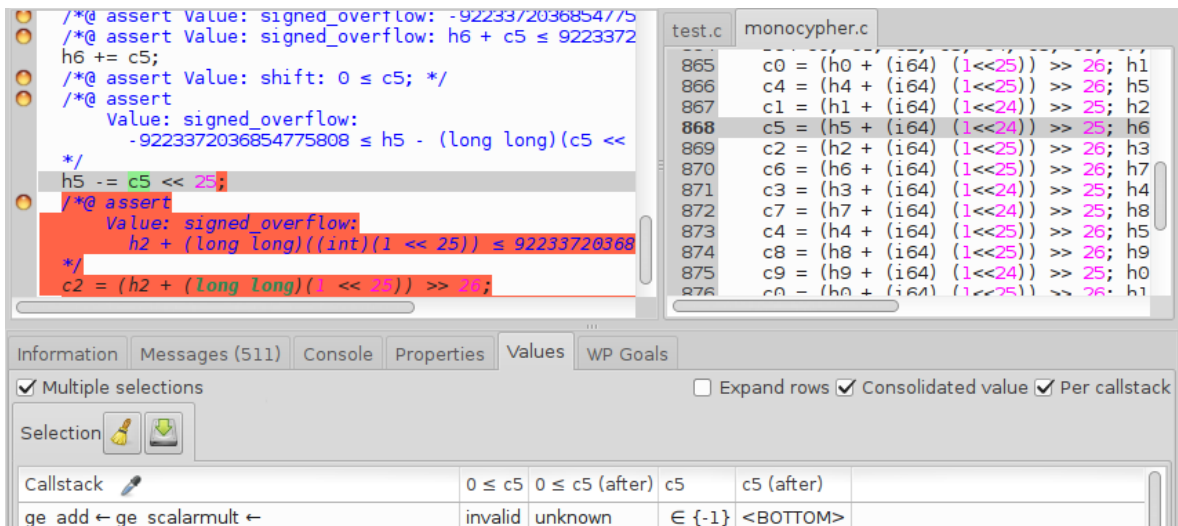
/*@ assert Value: signed_overflow: -9223372036854775
/*@ assert Value: signed_overflow: h6 + c5 ≤ 9223372
h6 += c5;
/*@ assert Value: shift: 0 ≤ c5; */
/*@ assert
Value: signed_overflow:
-9223372036854775808 ≤ h5 - (long long)(c5 <<
*/
h5 -= c5 << 25;
/*@ assert
Value: signed_overflow:
h2 + (long long)((int)(1 << 25)) ≤ 92233720368
*/
c2 = (h2 + (long long)(1 << 25)) >> 26;

test.c | monocypher.c

865 c0 = (h0 + (i64) (1<<25)) >> 26; h1
866 c4 = (h4 + (i64) (1<<25)) >> 26; h5
867 c1 = (h1 + (i64) (1<<24)) >> 25; h2
868 c5 = (h5 + (i64) (1<<24)) >> 25; h6
869 c2 = (h2 + (i64) (1<<25)) >> 26; h3
870 c6 = (h6 + (i64) (1<<25)) >> 26; h7
871 c3 = (h3 + (i64) (1<<24)) >> 25; h4
872 c7 = (h7 + (i64) (1<<24)) >> 25; h8
873 c4 = (h4 + (i64) (1<<25)) >> 26; h5
874 c8 = (h8 + (i64) (1<<25)) >> 26; h9
875 c9 = (h9 + (i64) (1<<24)) >> 25; h0
876 c0 = (h0 + (i64) (1<<25)) >> 26; h1

Information | Messages (511) | Console | Properties | Values | WP Goals

Multiple selections
Expand rows Consolidated value Per callstack

Selection

| Callstack | 0 ≤ c5 | 0 ≤ c5 (after) | c5 | c5 (after) |
|---|---|---|---|---|
| ge_add ← ge_scalarmult ← | invalid | unknown | ∈ {-1} | <BOTTOM> |